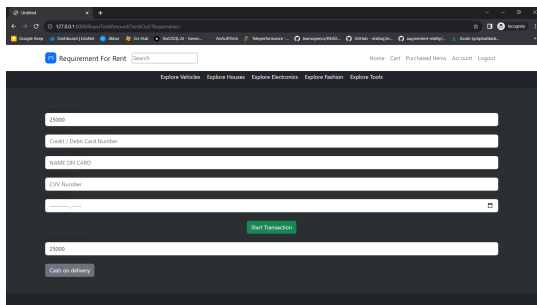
Untitled × +

127.0.0.1:8000/BuyerTotalAmountCheckOut/?buyername=

Incognito

Google Keep | Dashboard | EduHub | Akbar | Sci-Hub | InsOSQL.AI - Genera... | AntSoftTech | Telaperformance - ... | learnopencv/README... | GitHub - snshag/in... | augmented-reality/... | Azure Synapse/datab...

RFR Requirement For Rent Search

Home Cart Purchased Items Account Logout

Explore Vehicles Explore Houses Explore Electronics Explore Fashion Explore Tools

25000

Credit / Debit Card Number

NAME ON CARD

CVV Number

-------- ----

Start Transaction

25000

Cash on delivery